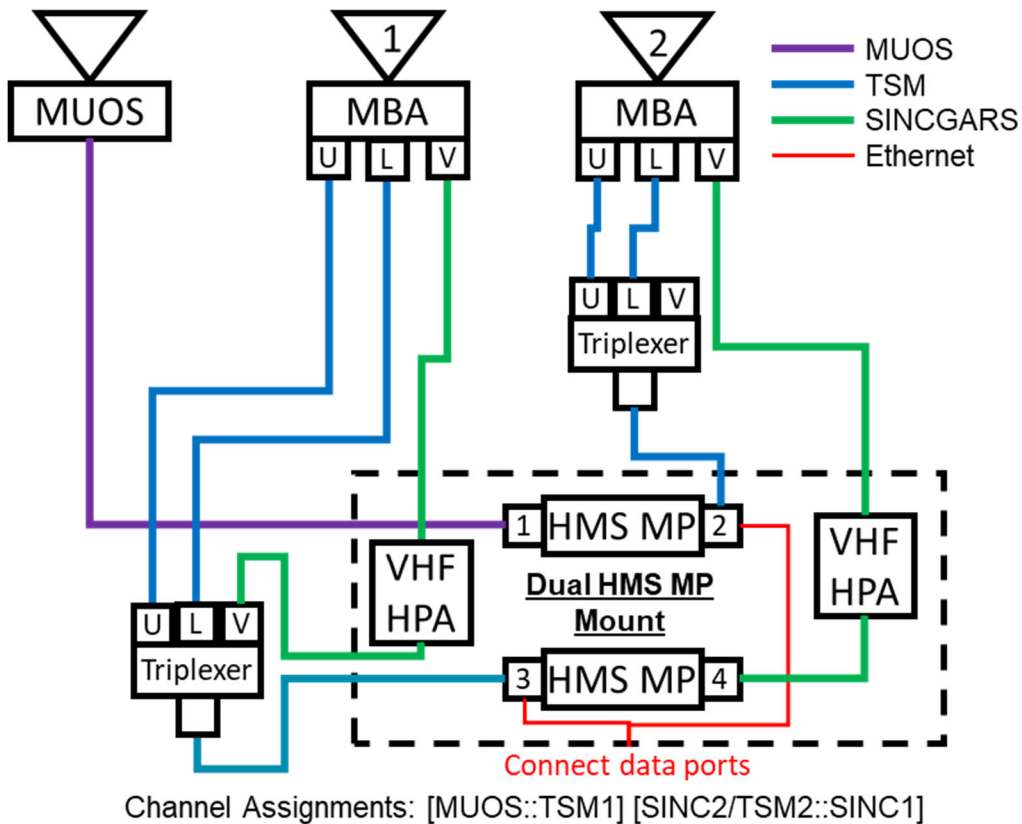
1

2

MUOS
TSM
SINCGARS
Ethernet

MUOS

MBA
U L V

MBA
U L V

U L V
Triplexer

1 HMS MP 2

VHF HPA

Dual HMS MP Mount

VHF HPA

U L V
Triplexer

3 HMS MP 4

Connect data ports

Channel Assignments: [MUOS::TSM1] [SINC2/TSM2::SINC1]